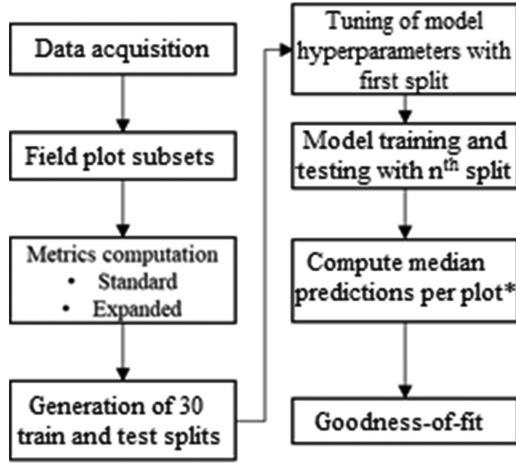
Data acquisition

Field plot subsets

Metrics computation
• Standard
• Expanded

Generation of 30 train and test splits

Tuning of model hyperparameters with first split

Model training and testing with n$^{th}$ split

Compute median predictions per plot*

Goodness-of-fit